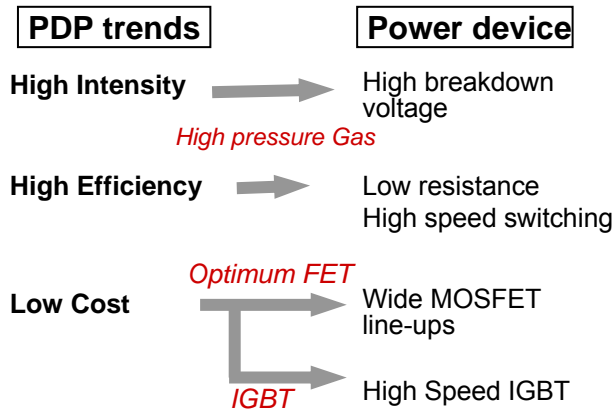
PDP trends

Power device

High Intensity

High breakdown voltage

High pressure Gas

High Efficiency

Low resistance

High speed switching

Optimum FET

Low Cost

Wide MOSFET line-ups

IGBT

High Speed IGBT